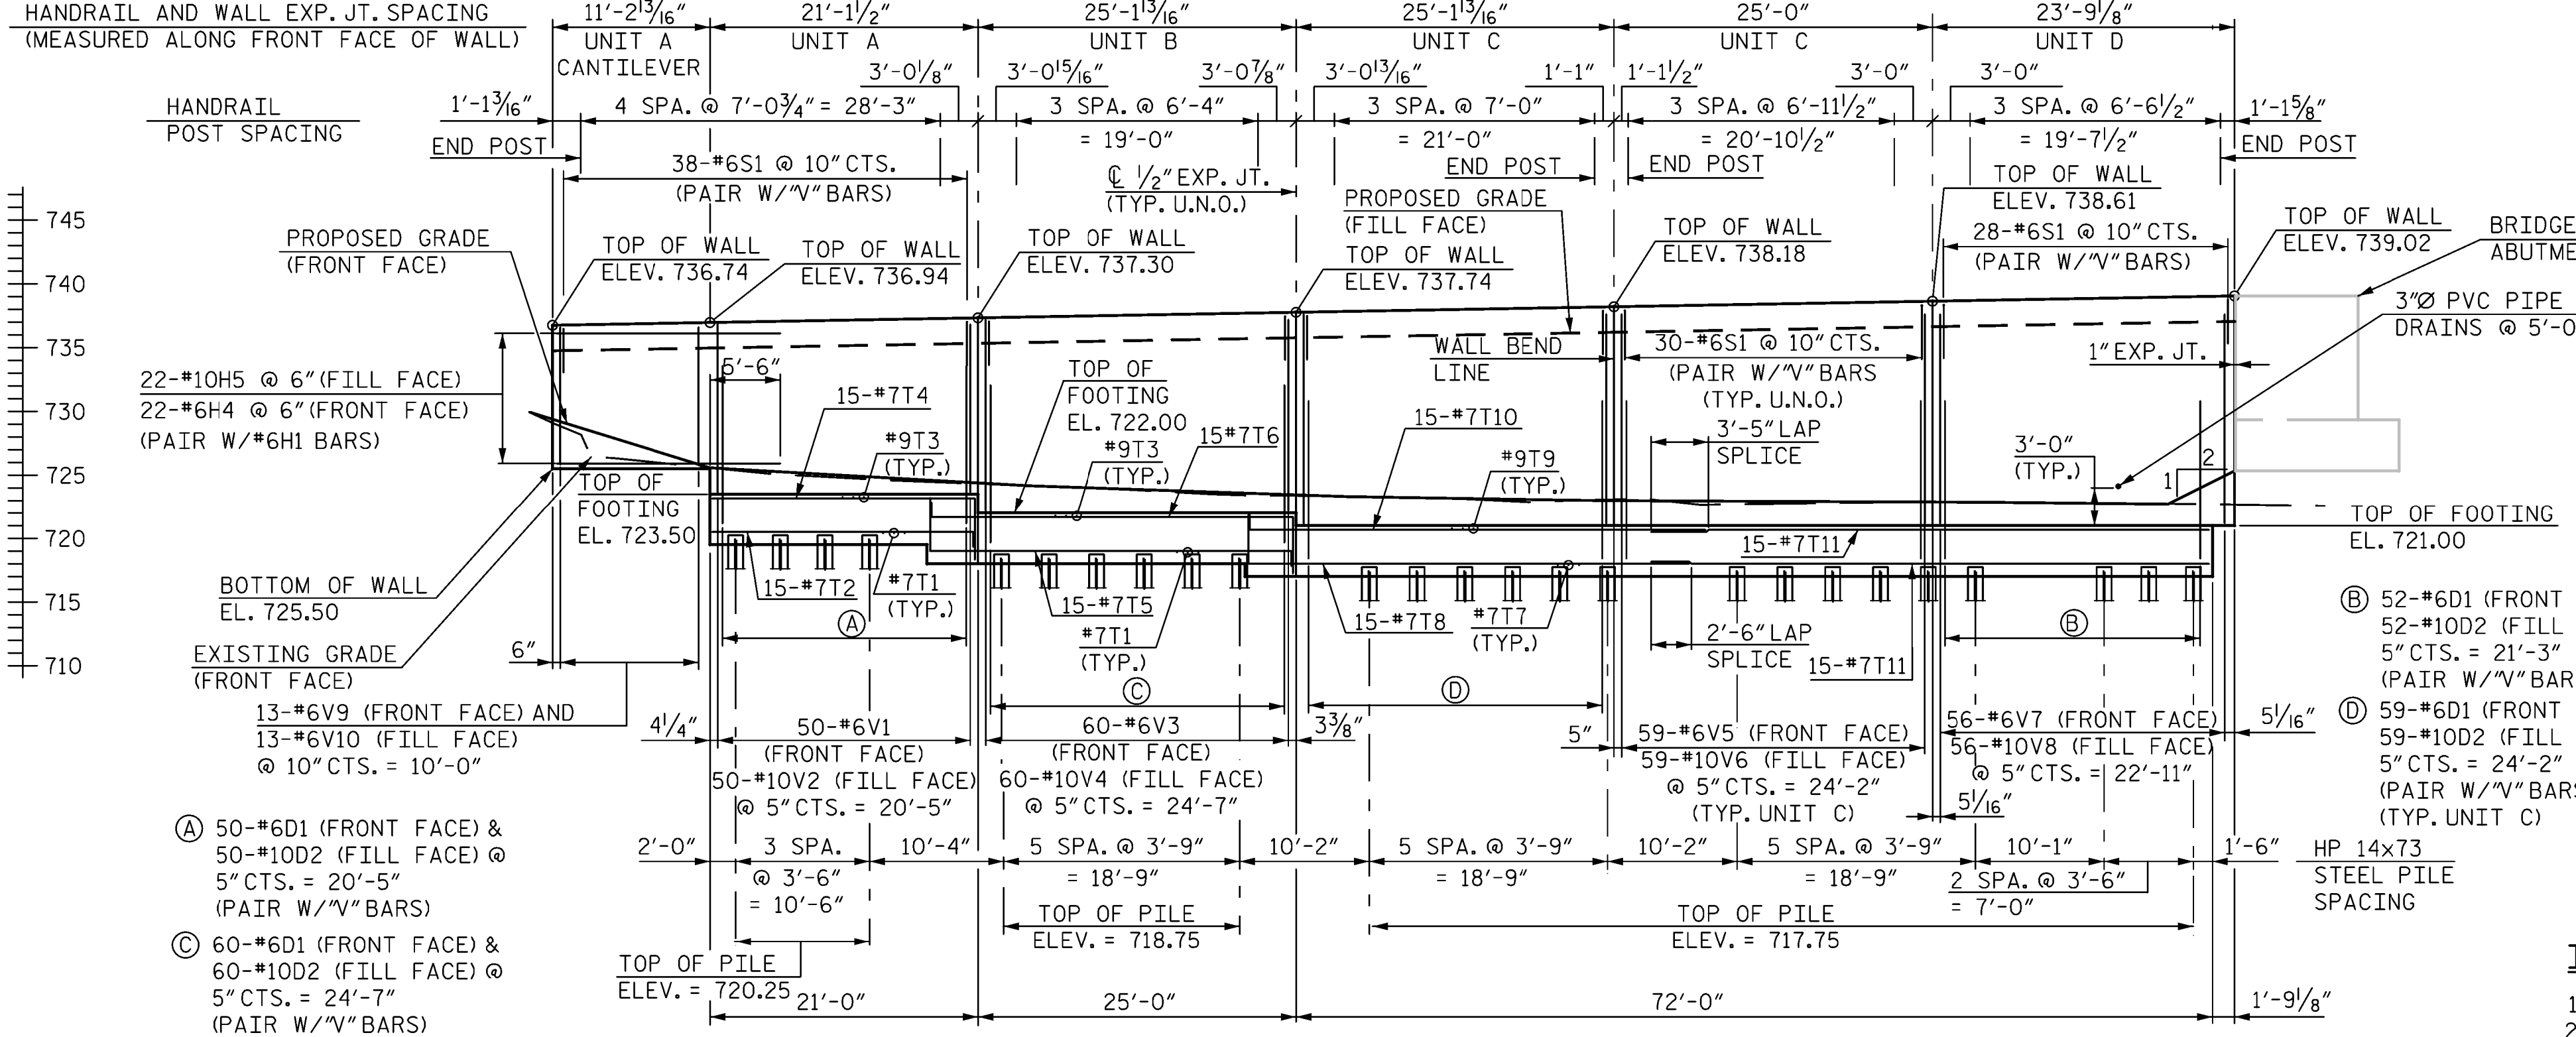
HANDRAIL AND WALL EXP. JT. SPACING
(MEASURED ALONG FRONT FACE OF WALL)

$11'-2\frac{13}{16}''$ UNIT A CANTILEVER
$21'-1\frac{1}{2}''$ UNIT A
$25'-1\frac{13}{16}''$ UNIT B
$25'-1\frac{13}{16}''$ UNIT C
$25'-0''$ UNIT C
$23'-9\frac{1}{8}''$ UNIT D

HANDRAIL POST SPACING
$1'-1\frac{3}{16}''$
END POST
4 SPA. @ $7'-0\frac{3}{4}''$ = 28'-3"
$3'-0\frac{1}{8}''$
$3'-0\frac{15}{16}''$
3 SPA. @ 6'-4" = 19'-0"
$3'-0\frac{7}{8}''$
$3'-0\frac{13}{16}''$
3 SPA. @ 7'-0" = 21'-0"
1'-1"
END POST
$1'-1\frac{1}{2}''$
3 SPA. @ $6'-11\frac{1}{2}''$ = $20'-10\frac{1}{2}''$
3'-0"
END POST
3'-0"
3 SPA. @ $6'-6\frac{1}{2}''$ = $19'-7\frac{1}{2}''$
$1'-1\frac{5}{8}''$
END POST

38-#6S1 @ 10" CTS. (PAIR W/"V" BARS)
℄ $\frac{1}{2}''$ EXP. JT. (TYP. U.N.O.)
PROPOSED GRADE (FILL FACE)
TOP OF WALL ELEV. 738.61
28-#6S1 @ 10" CTS. (PAIR W/"V" BARS)
TOP OF WALL ELEV. 739.02
BRIDGE ABUTME
3"Ø PVC PIPE DRAINS @ 5'-0

745
740
735
730
725
720
715
710

PROPOSED GRADE (FRONT FACE)
TOP OF WALL ELEV. 736.74
TOP OF WALL ELEV. 736.94
TOP OF WALL ELEV. 737.30
TOP OF WALL ELEV. 737.74
TOP OF WALL ELEV. 738.18
WALL BEND LINE
30-#6S1 @ 10" CTS. (PAIR W/"V" BARS (TYP. U.N.O.)
1" EXP. JT.
22-#10H5 @ 6" (FILL FACE)
22-#6H4 @ 6" (FRONT FACE)
(PAIR W/#6H1 BARS)
5'-6"
15-#7T4
TOP OF FOOTING EL. 722.00
#9T3 (TYP.)
#9T3 (TYP.)
15#7T6
15-#7T10
#9T9 (TYP.)
3'-5" LAP SPLICE
3'-0" (TYP.)
2
1
TOP OF FOOTING EL. 721.00
TOP OF FOOTING EL. 723.50
15-#7T11
15-#7T2
#7T1 (TYP.)
15-#7T5
#7T1 (TYP.)
15-#7T8
#7T7 (TYP.)
2'-6" LAP SPLICE
15-#7T11
BOTTOM OF WALL EL. 725.50
EXISTING GRADE (FRONT FACE)
6"
Ⓐ Ⓒ Ⓓ Ⓑ
Ⓑ 52-#6D1 (FRONT 52-#10D2 (FILL 5" CTS. = 21'-3" (PAIR W/"V" BAR
Ⓓ 59-#6D1 (FRONT 59-#10D2 (FILL 5" CTS. = 24'-2" (PAIR W/"V" BARS (TYP. UNIT C)
13-#6V9 (FRONT FACE) AND 13-#6V10 (FILL FACE) @ 10" CTS. = 10'-0"
$4\frac{1}{4}''$
50-#6V1 (FRONT FACE) 50-#10V2 (FILL FACE) @ 5" CTS. = 20'-5"
60-#6V3 (FRONT FACE) 60-#10V4 (FILL FACE) @ 5" CTS. = 24'-7"
$3\frac{3}{8}''$
5"
59-#6V5 (FRONT FACE) 59-#10V6 (FILL FACE) @ 5" CTS. = 24'-2" (TYP. UNIT C)
56-#6V7 (FRONT FACE) 56-#10V8 (FILL FACE) @ 5" CTS. = 22'-11"
$5\frac{1}{16}''$
$5\frac{1}{16}''$
Ⓐ 50-#6D1 (FRONT FACE) & 50-#10D2 (FILL FACE) @ 5" CTS. = 20'-5" (PAIR W/"V" BARS)
Ⓒ 60-#6D1 (FRONT FACE) & 60-#10D2 (FILL FACE) @ 5" CTS. = 24'-7" (PAIR W/"V" BARS)
2'-0"
3 SPA. @ 3'-6" = 10'-6"
10'-4"
5 SPA. @ 3'-9" = 18'-9"
10'-2"
5 SPA. @ 3'-9" = 18'-9"
10'-2"
5 SPA. @ 3'-9" = 18'-9"
10'-1"
2 SPA. @ 3'-6" = 7'-0"
1'-6"
HP 14x73 STEEL PILE SPACING
TOP OF PILE ELEV. = 718.75
TOP OF PILE ELEV. = 717.75
TOP OF PILE ELEV. = 720.25
21'-0"
25'-0"
72'-0"
$1'-9\frac{1}{8}''$